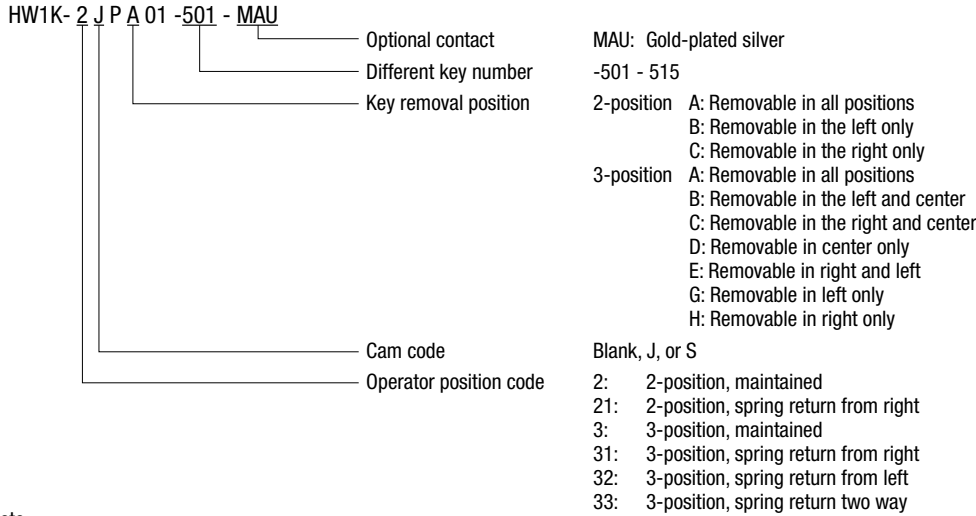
HW1K- 2 J P A 01 -501 - MAU

Optional contact MAU: Gold-plated silver

Different key number -501 - 515

Key removal position 2-position A: Removable in all positions
B: Removable in the left only
C: Removable in the right only
3-position A: Removable in all positions
B: Removable in the left and center
C: Removable in the right and center
D: Removable in center only
E: Removable in right and left
G: Removable in left only
H: Removable in right only

Cam code Blank, J, or S

Operator position code 2: 2-position, maintained
21: 2-position, spring return from right
3: 3-position, maintained
31: 3-position, spring return from right
32: 3-position, spring return from left
33: 3-position, spring return two way